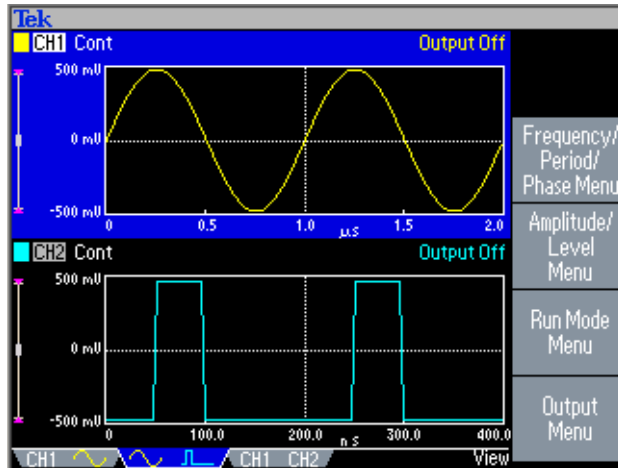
Tek

CH1 Cont

Output Off

500 mV

0 mV

-500 mV

0

0.5

1.0

µs

1.5

2.0

CH2 Cont

Output Off

500 mV

0 mV

-500 mV

0

100.0

200.0

ns

300.0

400.0

CH1

CH1 CH2

View

Frequency/ Period/ Phase Menu

Amplitude/ Level Menu

Run Mode Menu

Output Menu